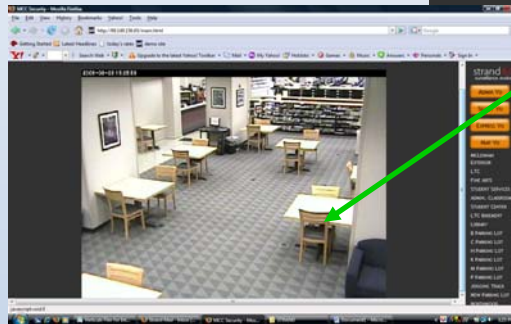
MCC Security - Mozilla Firefox

File Edit View History Bookmarks Yahoo! Tools Help

http://10.10.10.10/main.html

Google

Getting Started Latest Headlines Today's date demo site

Y! Search Web Upgrade to the latest Yahoo! Toolbar Mail My Yahoo! Hotjobs Games Music Answers Personals Sign In

2009-08-13 15:03:03

strand

ADMIN TV

EXPRESS TV

MAT TV

MCLENNAN ENTERPRISE
LTC
FINE ARTS
STUDENT SERVICES
ADMIN. CLASSROOM
STUDENT CENTER
LTC BASEMENT
LIBRARY
B PARKING LOT
C PARKING LOT
H PARKING LOT
L PARKING LOT
M PARKING LOT
P PARKING LOT
JOGGING TRACK
NEW PARKING LOT

javascript:void(0)

start